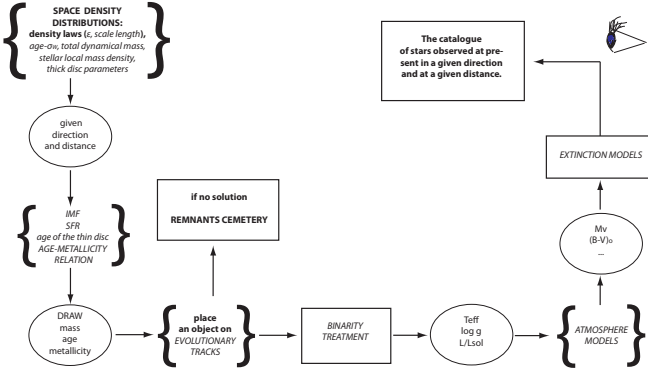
SPACE DENSITY DISTRIBUTIONS: density laws (ε, scale length), age-$\sigma_W$, total dynamical mass, stellar local mass density, thick disc parameters

given direction and distance

IMF
SFR
age of the thin disc
AGE-METALLICITY RELATION

DRAW
mass
age
metallicity

place an object on EVOLUTIONARY TRACKS

if no solution

REMNANTS CEMETERY

BINARITY TREATMENT

Teff
log g
L/Lsol

ATMOSPHERE MODELS

Mv
(B-V)o
...

EXTINCTION MODELS

The catalogue of stars observed at present in a given direction and at a given distance.